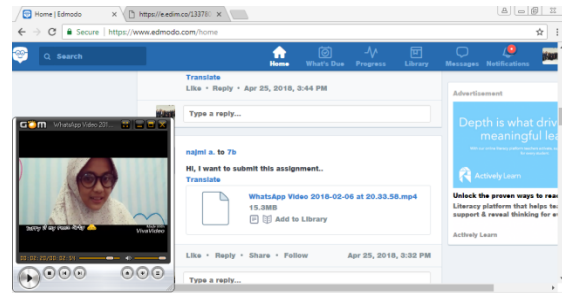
Home | Edmodo
https://e.edim.co/13378

Secure | https://www.edmodo.com/home

Search

Home What's Due Progress Library Messages Notifications

Translate

Like • Reply • Apr 25, 2018, 3:44 PM

Type a reply...

GOM WhatsApp Video 201...

VivaVideo

00:00:20/00:02:19

najmi a. to 7b

Hi, I want to submit this assignment..

Translate

WhatsApp Video 2018-02-06 at 20.33.58.mp4

15.3MB

Add to Library

Like • Reply • Share • Follow Apr 25, 2018, 3:32 PM

Type a reply...

Advertisement

Depth is what driv meaningful le

Actively Learn

Unlock the proven ways to rea

Literacy platform that helps te support & reveal thinking for e

Actively Learn